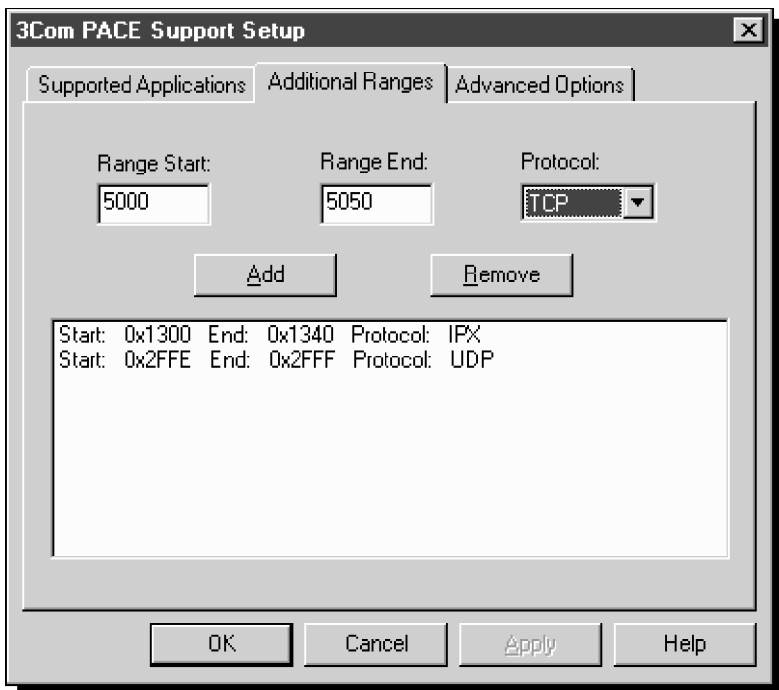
3Com PACE Support Setup

Supported Applications | Additional Ranges | Advanced Options

Range Start: 5000

Range End: 5050

Protocol: TCP

Add

Remove

Start: 0x1300 End: 0x1340 Protocol: IPX
Start: 0x2FFE End: 0x2FFF Protocol: UDP

OK

Cancel

Apply

Help